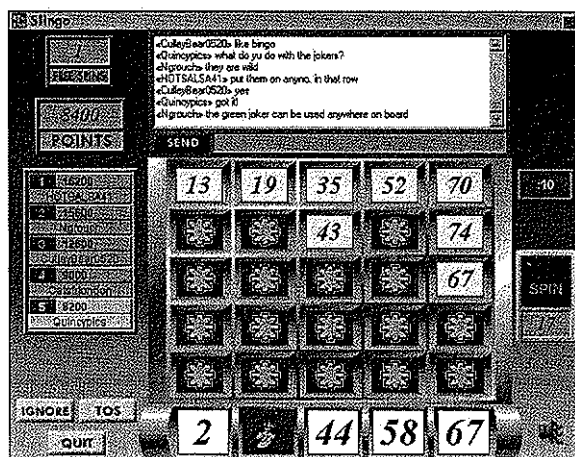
Slingo

1
FREE SPINS

8400
POINTS

<CulleyBear0520> like bingo
<Quincypics> what do you do with the jokers?
<Ngrouch> they are wild
<HOTSALSA41> put them on anyno. in that row
<CulleyBear0520> yes
<Quincypics> got it
<Ngrouch> the green joker can be used anywhere on board

SEND

1 16500 HOTSALSA41
2 12500 Ngrouch
3 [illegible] CulleyBear0520
4 9000 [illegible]
5 8200 Quincypics

| 13 | 19 | 35 | 52 | 70 |
|---|---|---|---|---|
|  |  | 43 |  | 74 |
|  |  |  |  | 67 |
|  |  |  |  |  |
|  |  |  |  |  |

10

SPIN

1

IGNORE TOS

QUIT

2 44 58 67